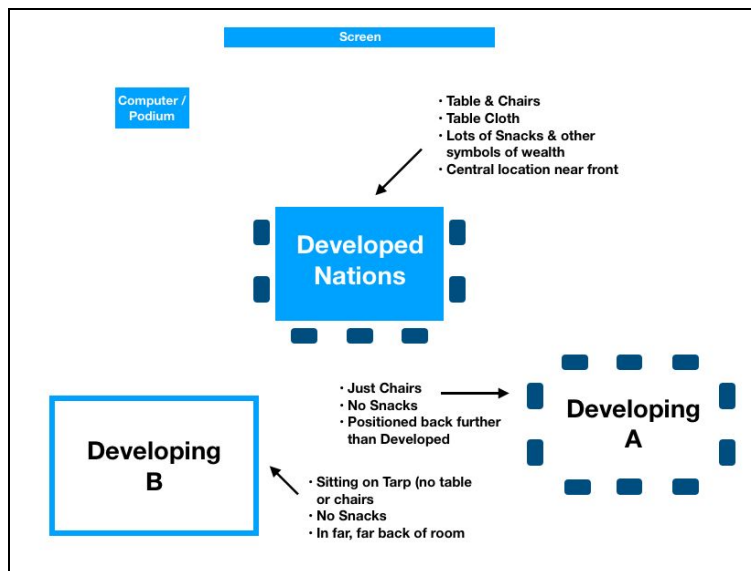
Screen

Computer / Podium

• Table & Chairs
• Table Cloth
• Lots of Snacks & other symbols of wealth
• Central location near front

Developed Nations

• Just Chairs
• No Snacks
• Positioned back further than Developed

Developing A

Developing B

• Sitting on Tarp (no table or chairs
• No Snacks
• In far, far back of room